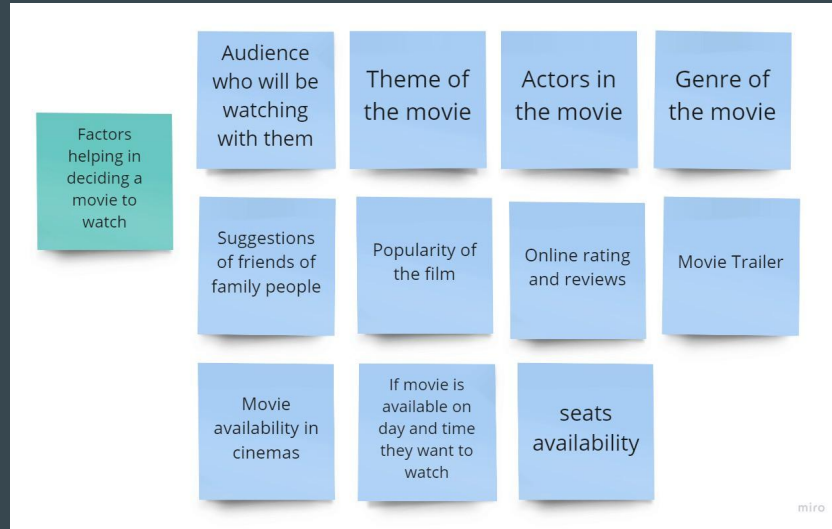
Factors helping in deciding a movie to watch

Audience who will be watching with them

Theme of the movie

Actors in the movie

Genre of the movie

Suggestions of friends of family people

Popularity of the film

Online rating and reviews

Movie Trailer

Movie availability in cinemas

If movie is available on day and time they want to watch

seats availability

miro